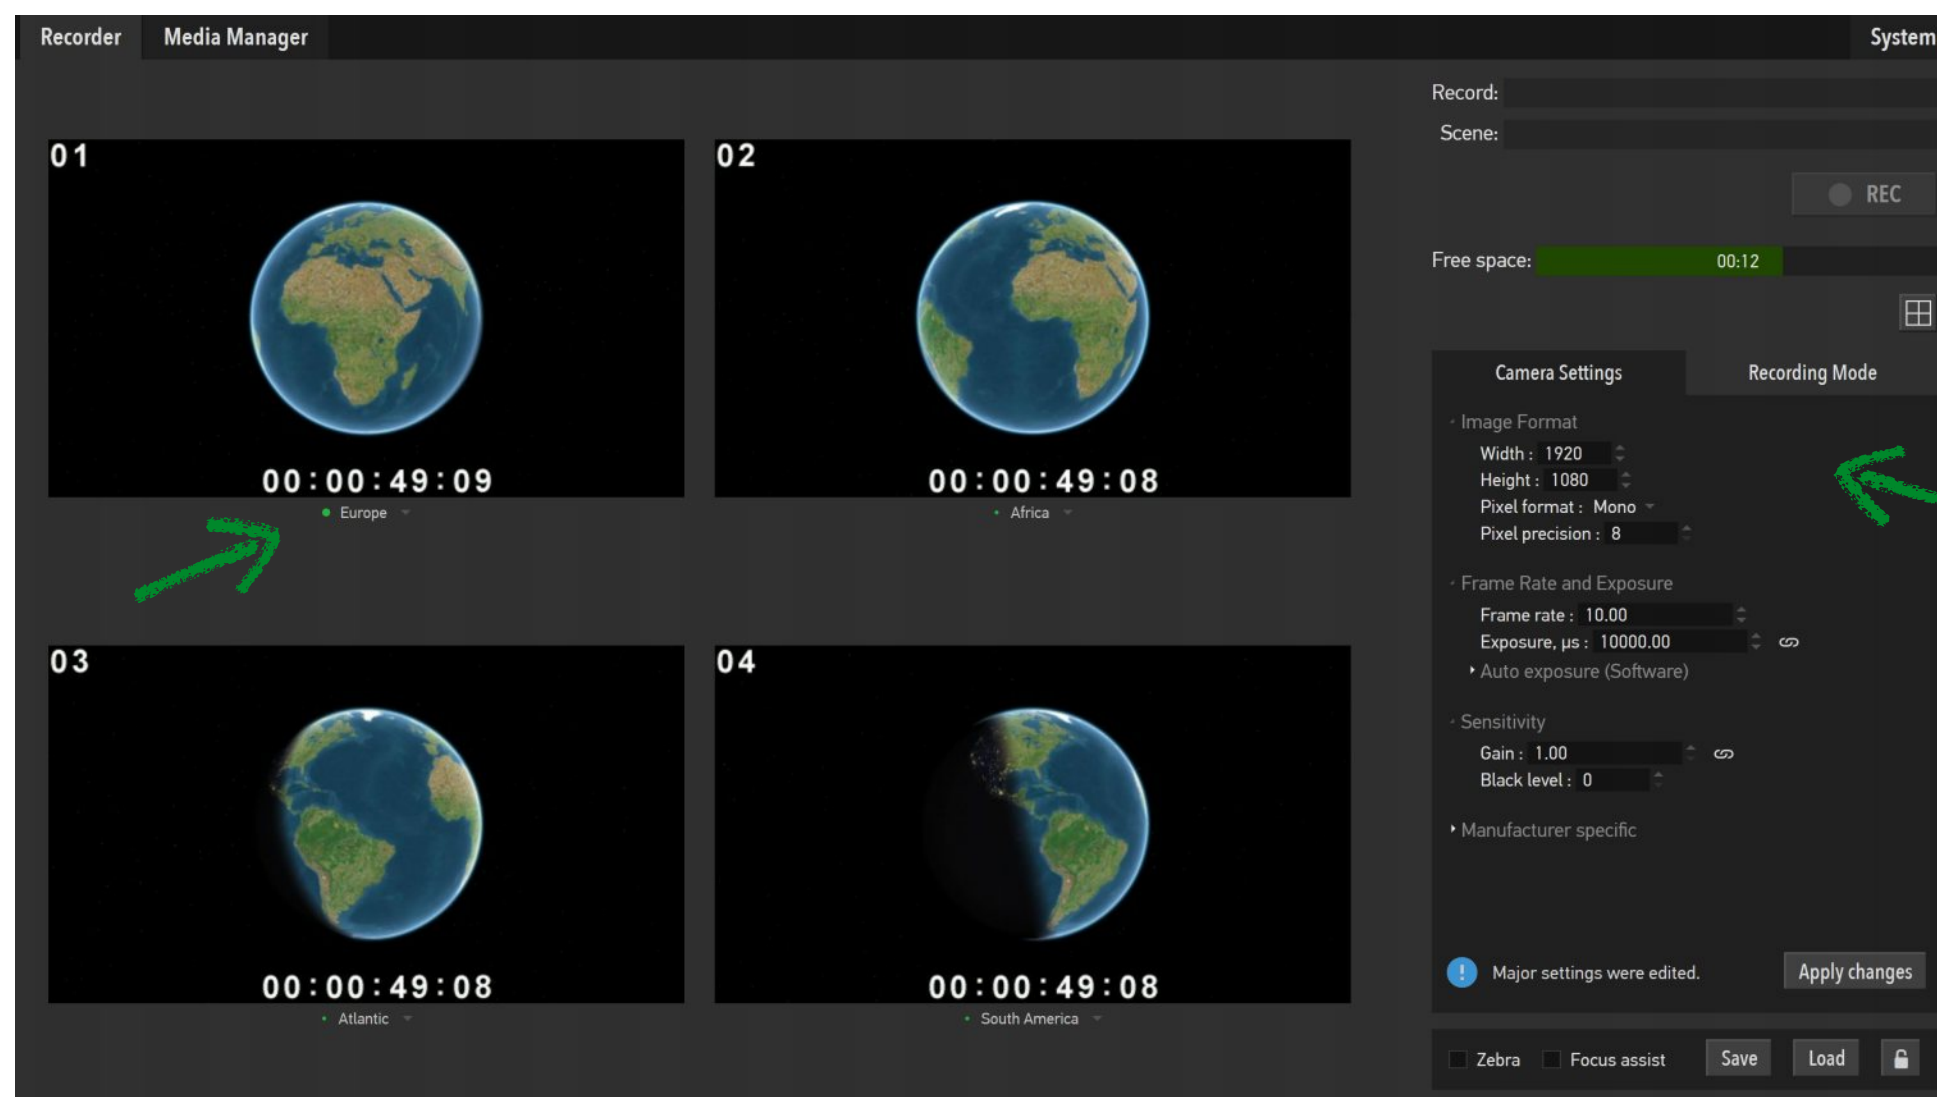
Recorder Media Manager System

01
00:00:49:09
Europe

02
00:00:49:08
Africa

03
00:00:49:08
Atlantic

04
00:00:49:08
South America

Record:
Scene:
REC
Free space: 00:12

Camera Settings Recording Mode

Image Format
Width : 1920
Height : 1080
Pixel format : Mono
Pixel precision : 8

Frame Rate and Exposure
Frame rate : 10.00
Exposure, μs : 10000.00
Auto exposure (Software)

Sensitivity
Gain : 1.00
Black level : 0

Manufacturer specific

Major settings were edited. Apply changes

Zebra Focus assist Save Load